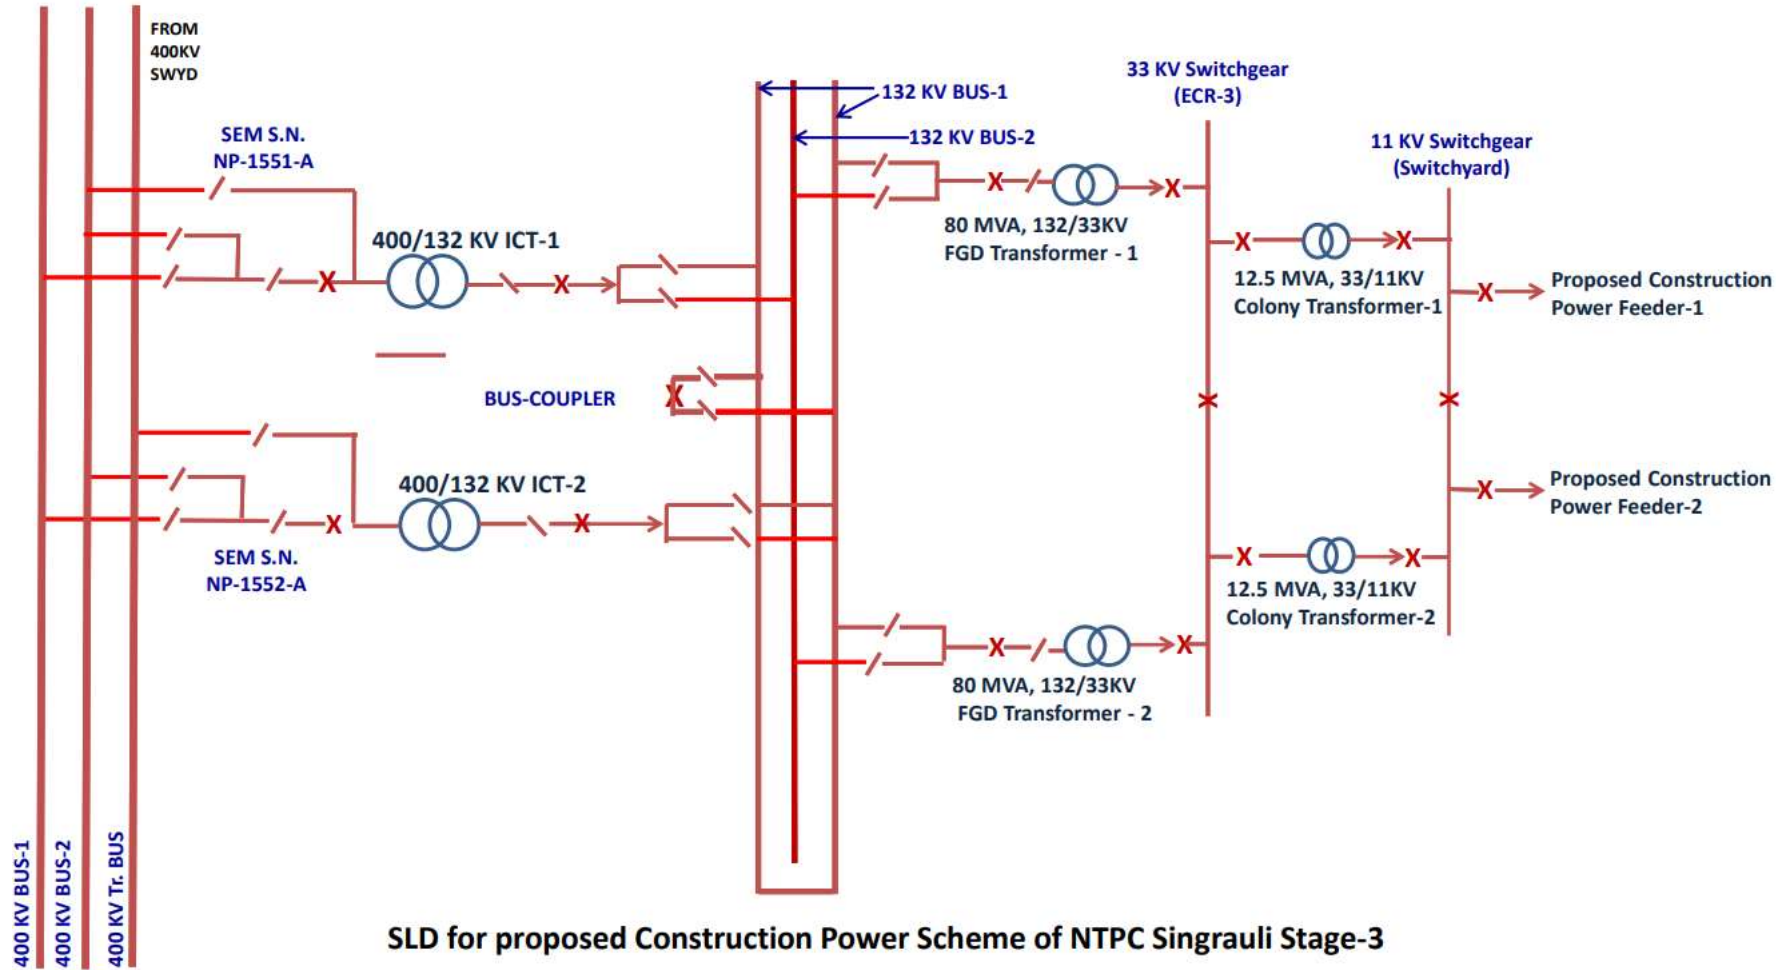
FROM 400KV SWYD

132 KV BUS-1

132 KV BUS-2

33 KV Switchgear (ECR-3)

11 KV Switchgear (Switchyard)

SEM S.N. NP-1551-A

400/132 KV ICT-1

80 MVA, 132/33KV FGD Transformer - 1

12.5 MVA, 33/11KV Colony Transformer-1

Proposed Construction Power Feeder-1

BUS-COUPLER

400/132 KV ICT-2

SEM S.N. NP-1552-A

Proposed Construction Power Feeder-2

12.5 MVA, 33/11KV Colony Transformer-2

80 MVA, 132/33KV FGD Transformer - 2

400 KV BUS-1

400 KV BUS-2

400 KV Tr. BUS

SLD for proposed Construction Power Scheme of NTPC Singrauli Stage-3